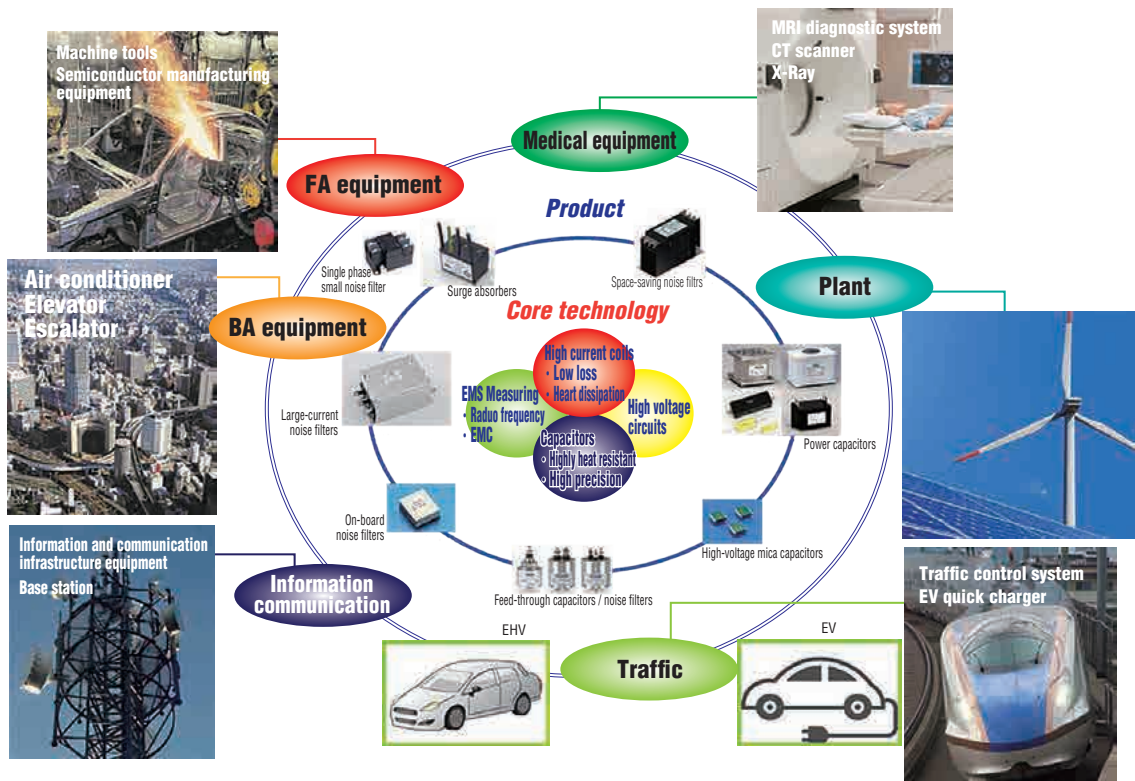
Machine tools
Semiconductor manufacturing equipment

MRI diagnostic system
CT scanner
X-Ray

Medical equipment

FA equipment

Product

Air conditioner
Elevator
Escalator

BA equipment

Single phase small noise filter

Surge absorbers

Space-saving noise filtrs

Plant

Core technology

High current coils
• Low loss
• Heart dissipation

EMS Measuring
• Raduo frequency
• EMC

High voltage circuits

Capacitors
• Highly heat resistant
• High precision

Large-current noise filters

Power capacitors

On-board noise filters

High-voltage mica capacitors

Information and communication infrastructure equipment
Base station

Information communication

Feed-through capacitors / noise filters

Traffic control system
EV quick charger

EHV

EV

Traffic